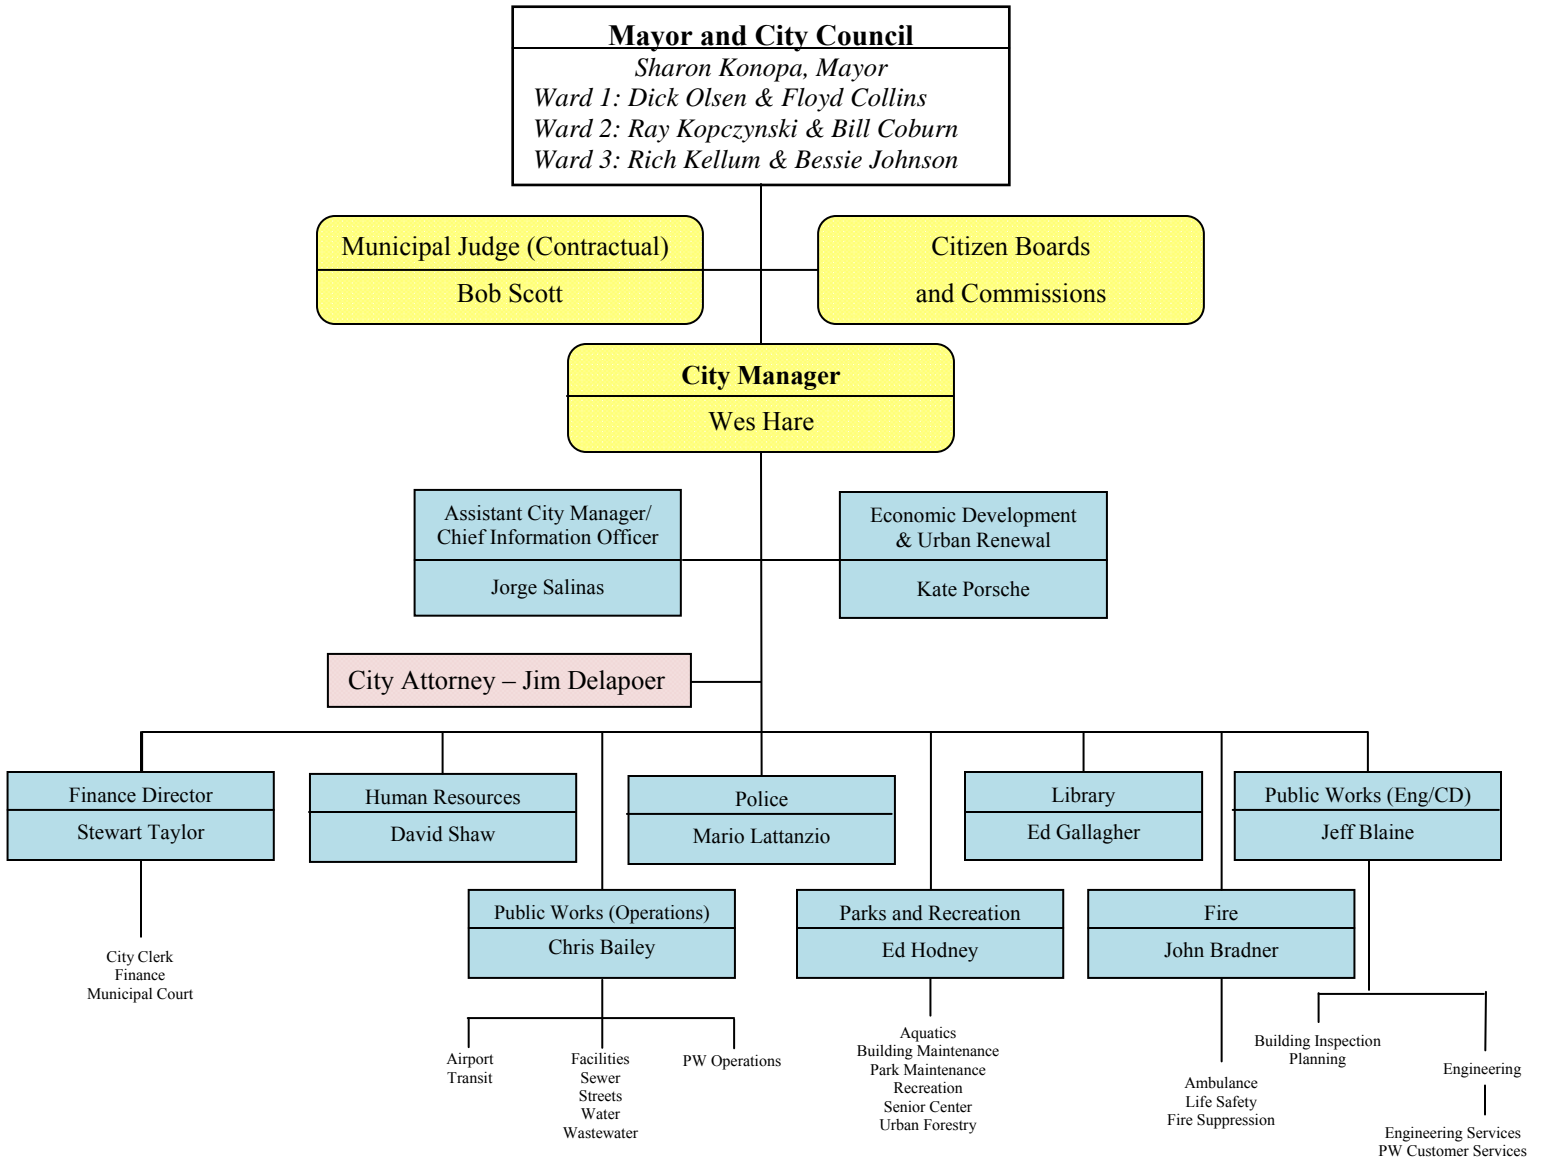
Mayor and City Council
Sharon Konopa, Mayor
Ward 1: Dick Olsen & Floyd Collins
Ward 2: Ray Kopczynski & Bill Coburn
Ward 3: Rich Kellum & Bessie Johnson

Municipal Judge (Contractual)
Bob Scott

Citizen Boards and Commissions

City Manager
Wes Hare

Assistant City Manager/ Chief Information Officer
Jorge Salinas

Economic Development & Urban Renewal
Kate Porsche

City Attorney – Jim Delapoer

Finance Director
Stewart Taylor

City Clerk
Finance
Municipal Court

Human Resources
David Shaw

Police
Mario Lattanzio

Library
Ed Gallagher

Public Works (Eng/CD)
Jeff Blaine

Public Works (Operations)
Chris Bailey

Airport
Transit

Facilities
Sewer
Streets
Water
Wastewater

PW Operations

Parks and Recreation
Ed Hodney

Aquatics
Building Maintenance
Park Maintenance
Recreation
Senior Center
Urban Forestry

Fire
John Bradner

Ambulance
Life Safety
Fire Suppression

Building Inspection
Planning

Engineering

Engineering Services
PW Customer Services